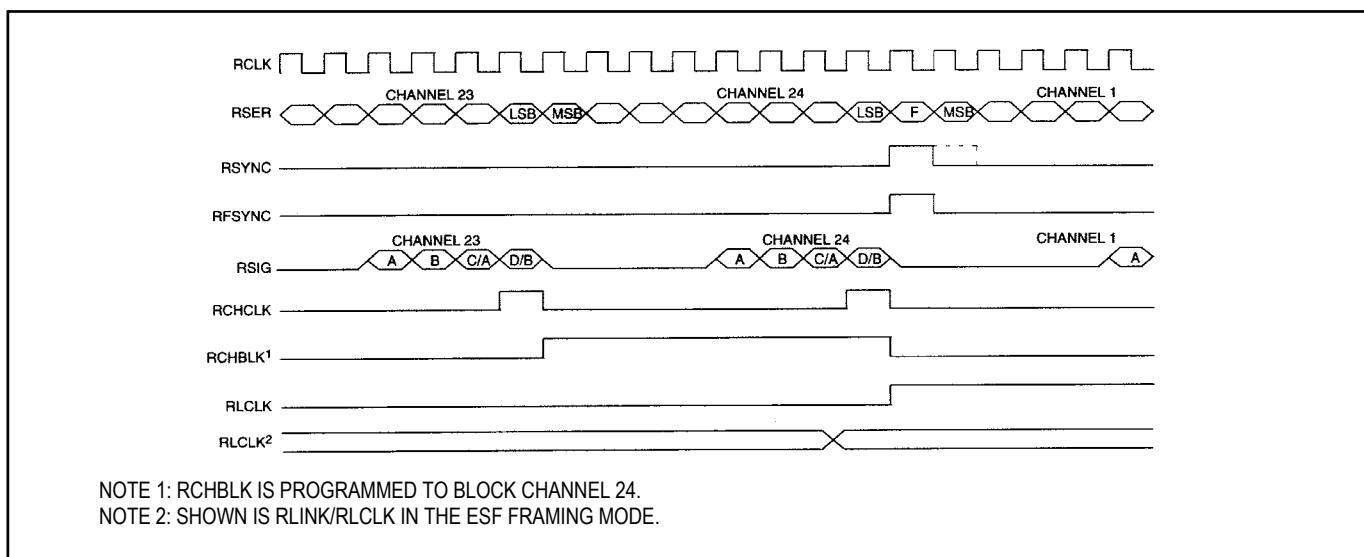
RCLK
CHANNEL 23
CHANNEL 24
CHANNEL 1
RSER
LSB
MSB
LSB
F
MSB
RSYNC
RFSYNC
CHANNEL 23
CHANNEL 24
CHANNEL 1
RSIG
A
B
C/A
D/B
A
B
C/A
D/B
A
RCHCLK
RCHBLK$^1$
RLCLK
RLCLK$^2$

NOTE 1: RCHBLK IS PROGRAMMED TO BLOCK CHANNEL 24.
NOTE 2: SHOWN IS RLINK/RLCLK IN THE ESF FRAMING MODE.